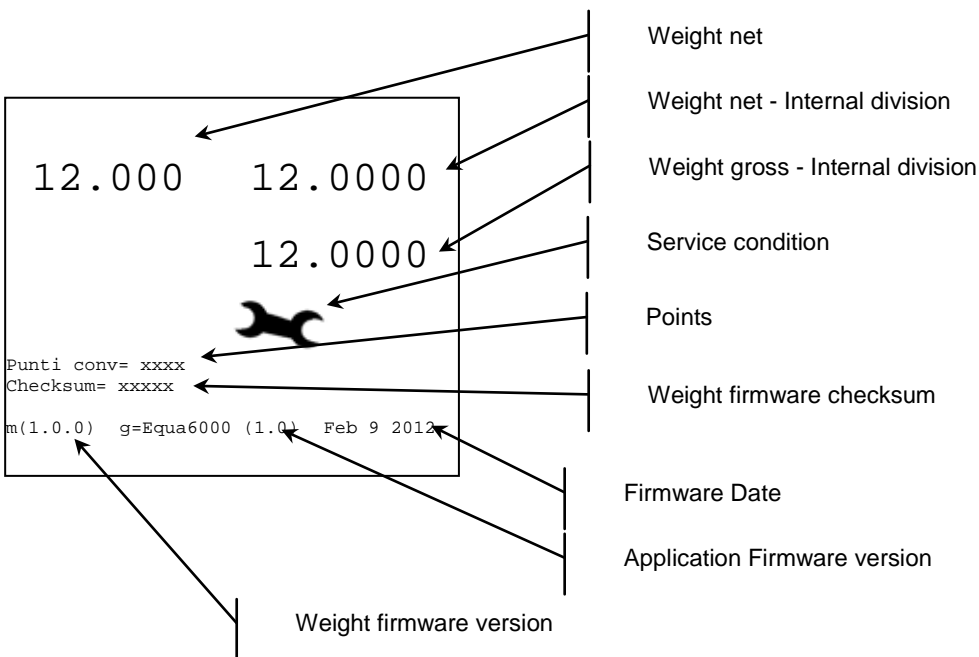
12.000 12.0000

12.0000

Punti conv= xxxx
Checksum= xxxxx

m(1.0.0) g=Equa6000 (1.0) Feb 9 2012

Weight net

Weight net - Internal division

Weight gross - Internal division

Service condition

Points

Weight firmware checksum

Firmware Date

Application Firmware version

Weight firmware version